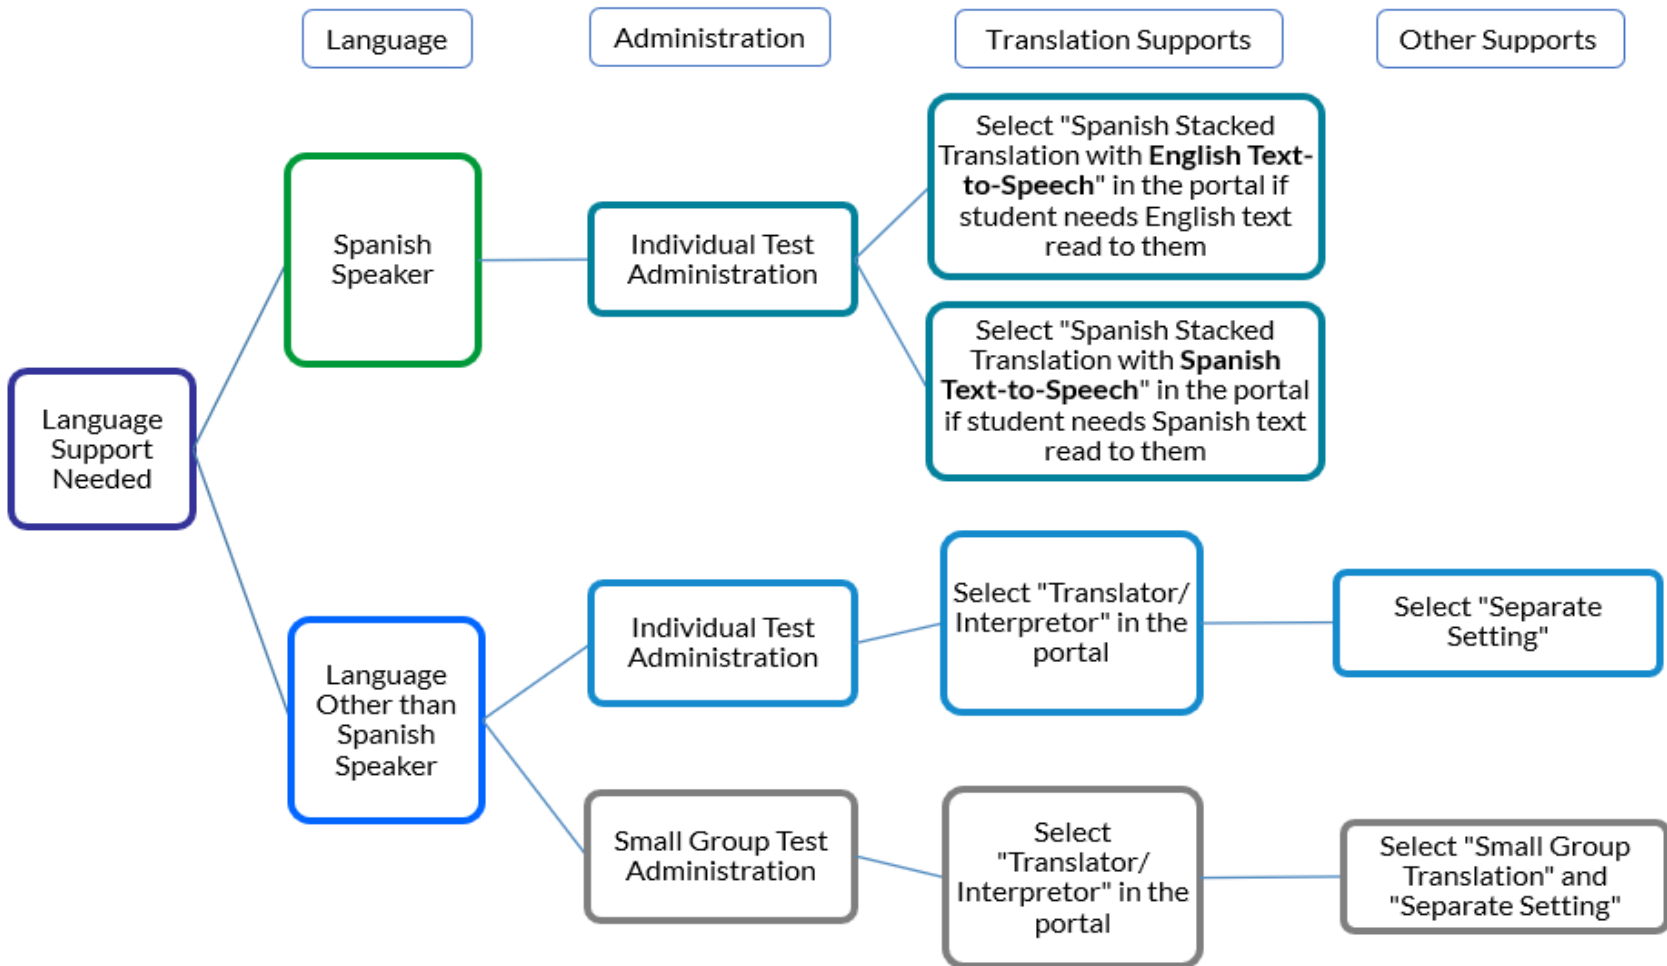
Language

Administration

Translation Supports

Other Supports

Language Support Needed

Spanish Speaker

Individual Test Administration

Select "Spanish Stacked Translation with **English Text-to-Speech**" in the portal if student needs English text read to them

Select "Spanish Stacked Translation with **Spanish Text-to-Speech**" in the portal if student needs Spanish text read to them

Language Other than Spanish Speaker

Individual Test Administration

Select "Translator/ Interpretor" in the portal

Select "Separate Setting"

Small Group Test Administration

Select "Translator/ Interpretor" in the portal

Select "Small Group Translation" and "Separate Setting"